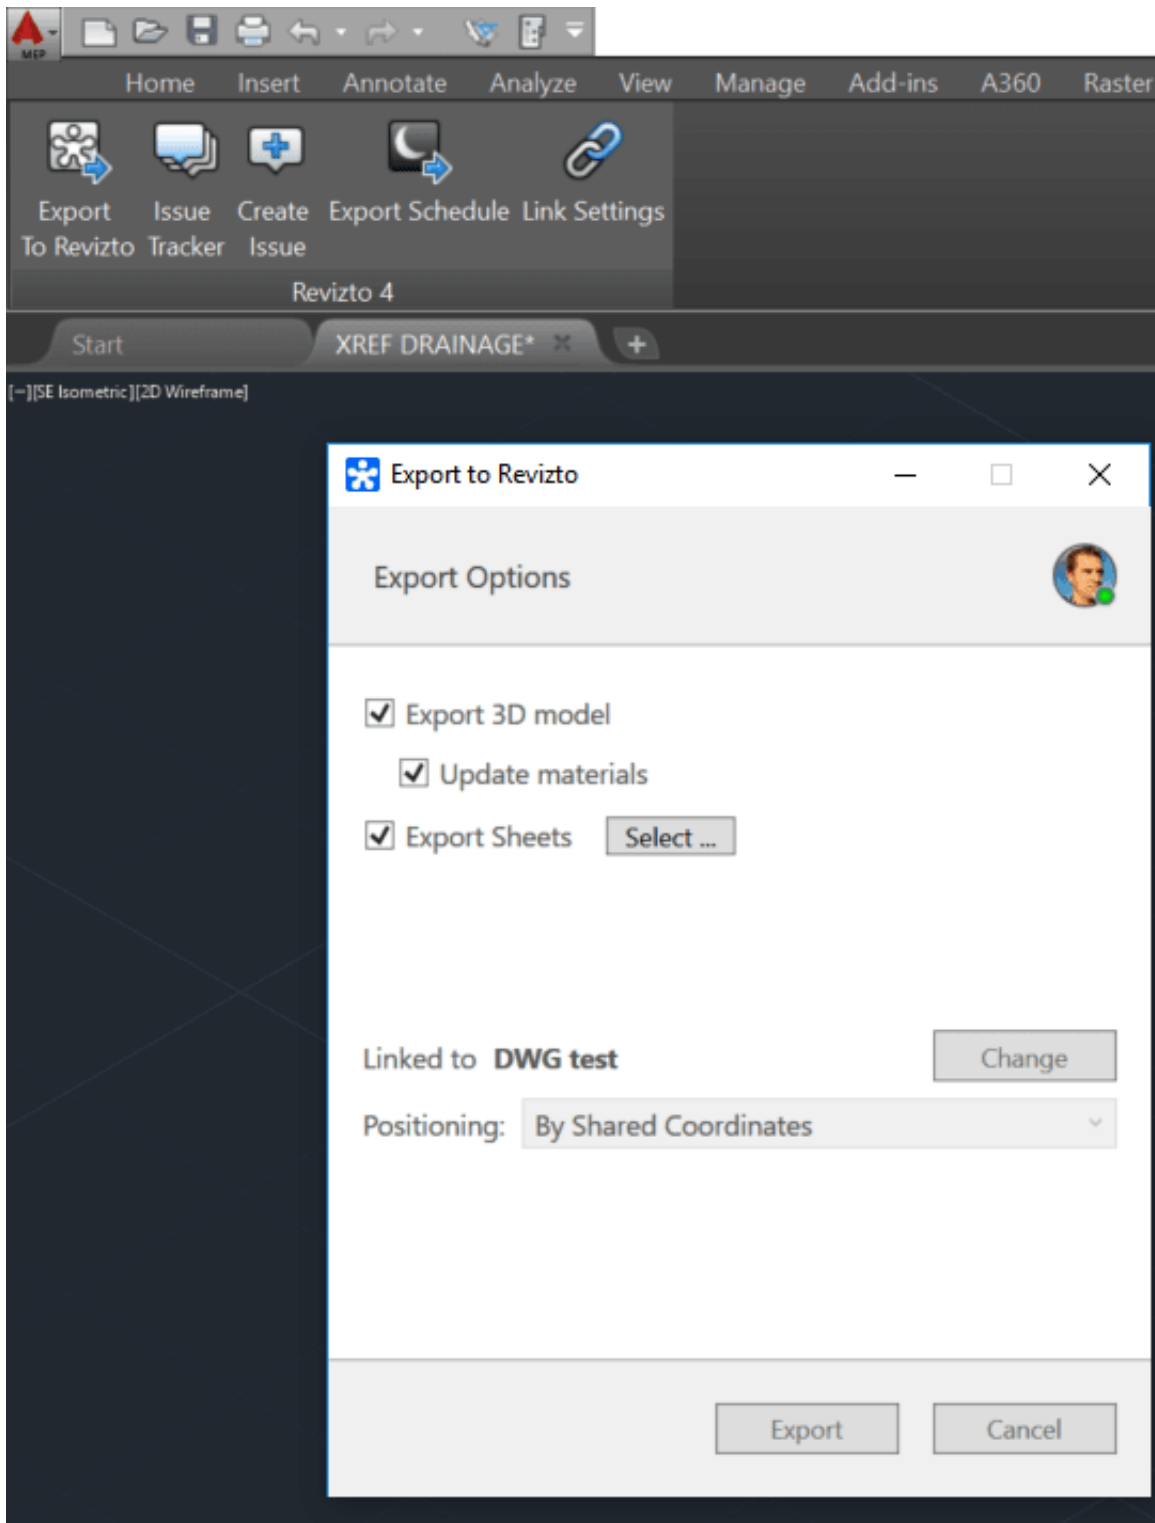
MEP

Home Insert Annotate Analyze View Manage Add-ins A360 Raster

Export To Revizto
Issue Tracker
Create Issue
Export Schedule
Link Settings

Revizto 4

Start
XREF DRAINAGE*
+

[−][SE Isometric][2D Wireframe]

Export to Revizto

Export Options

Export 3D model

Update materials

Export Sheets Select ...

Linked to DWG test Change

Positioning: By Shared Coordinates

Export Cancel